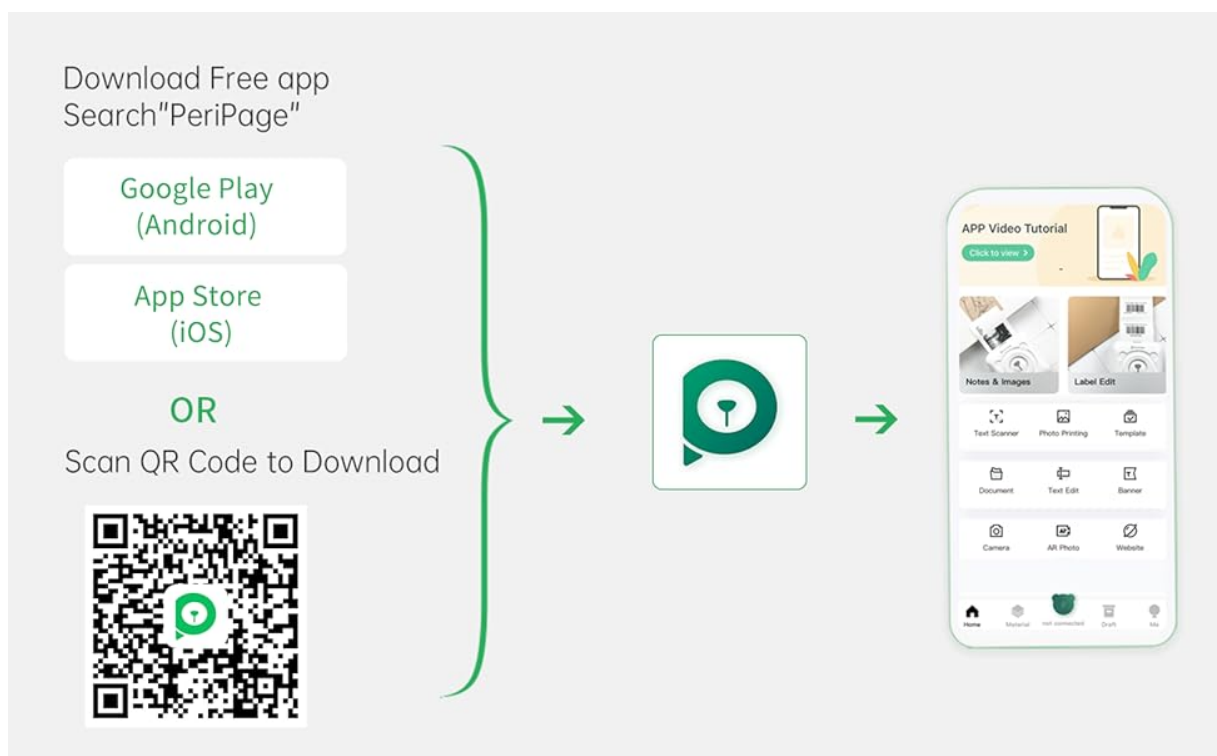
Download Free app
Search"PeriPage"

Google Play
(Android)

App Store
(iOS)

OR

Scan QR Code to Download

APP Video Tutorial
Click to view >

Notes & Images
Label Edit

Text Scanner
Photo Printing
Template

Document
Text Edit
Banner

Camera
AR Photo
Website

Home
Material
not connected
Draft
Me